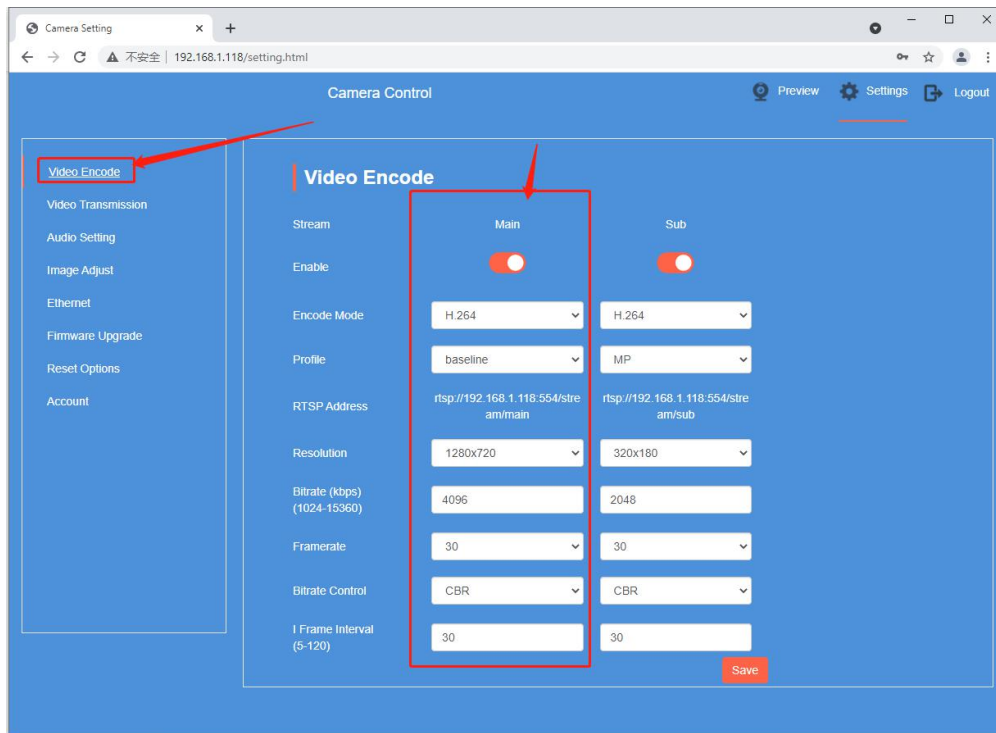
Camera Setting ×
+
不安全 | 192.168.1.118/setting.html

Camera Control
Preview Settings Logout

Video Encode
Video Transmission
Audio Setting
Image Adjust
Ethernet
Firmware Upgrade
Reset Options
Account

Video Encode

| Stream | Main | Sub |
|---|---|---|
| Enable | | |
| Encode Mode | H.264 | H.264 |
| Profile | baseline | MP |
| RTSP Address | rtsp://192.168.1.118:554/stream/main | rtsp://192.168.1.118:554/stream/sub |
| Resolution | 1280x720 | 320x180 |
| Bitrate (kbps) (1024-15360) | 4096 | 2048 |
| Framerate | 30 | 30 |
| Bitrate Control | CBR | CBR |
| I Frame Interval (5-120) | 30 | 30 |

Save